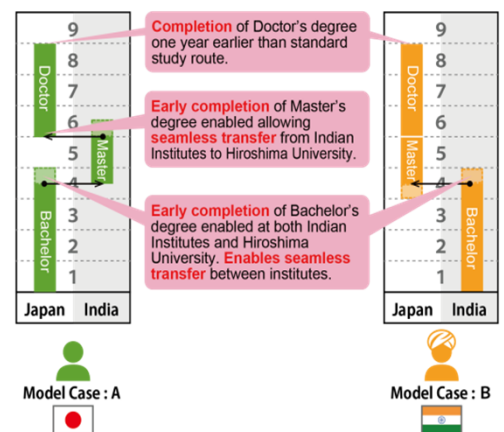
9
8
7
6
5
4
3
2
1

Doctor
Master
Bachelor

Japan India

Completion of Doctor's degree one year earlier than standard study route.

Early completion of Master's degree enabled allowing seamless transfer from Indian Institutes to Hiroshima University.

Early completion of Bachelor's degree enabled at both Indian Institutes and Hiroshima University. Enables seamless transfer between institutes.

9
8
7
6
5
4
3
2
1

Doctor
Master
Bachelor

Japan India

Model Case : A

Model Case : B